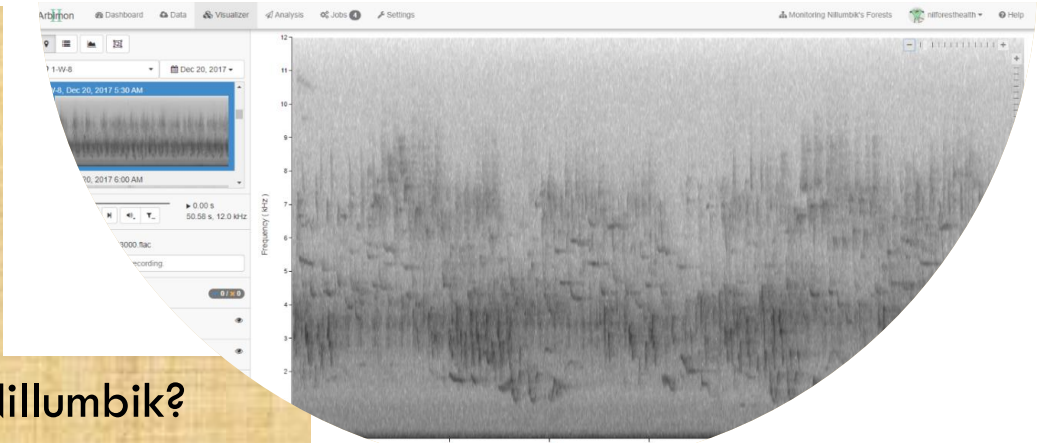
Arbimon Dashboard Data Visualizer Analysis Jobs 4 Settings Monitoring Nillumbik's Forests nilforesthealth Help

1-W-8
Dec 20, 2017

-W-8, Dec 20, 2017 5:30 AM

20, 2017 6:00 AM

▸ 0.00 s
50.58 s, 12.0 kHz

8000.flac

ecording

0 / 0

12
11
10
9
8
7
6
5
4
3
2

Frequency ( kHz )

illumbik?